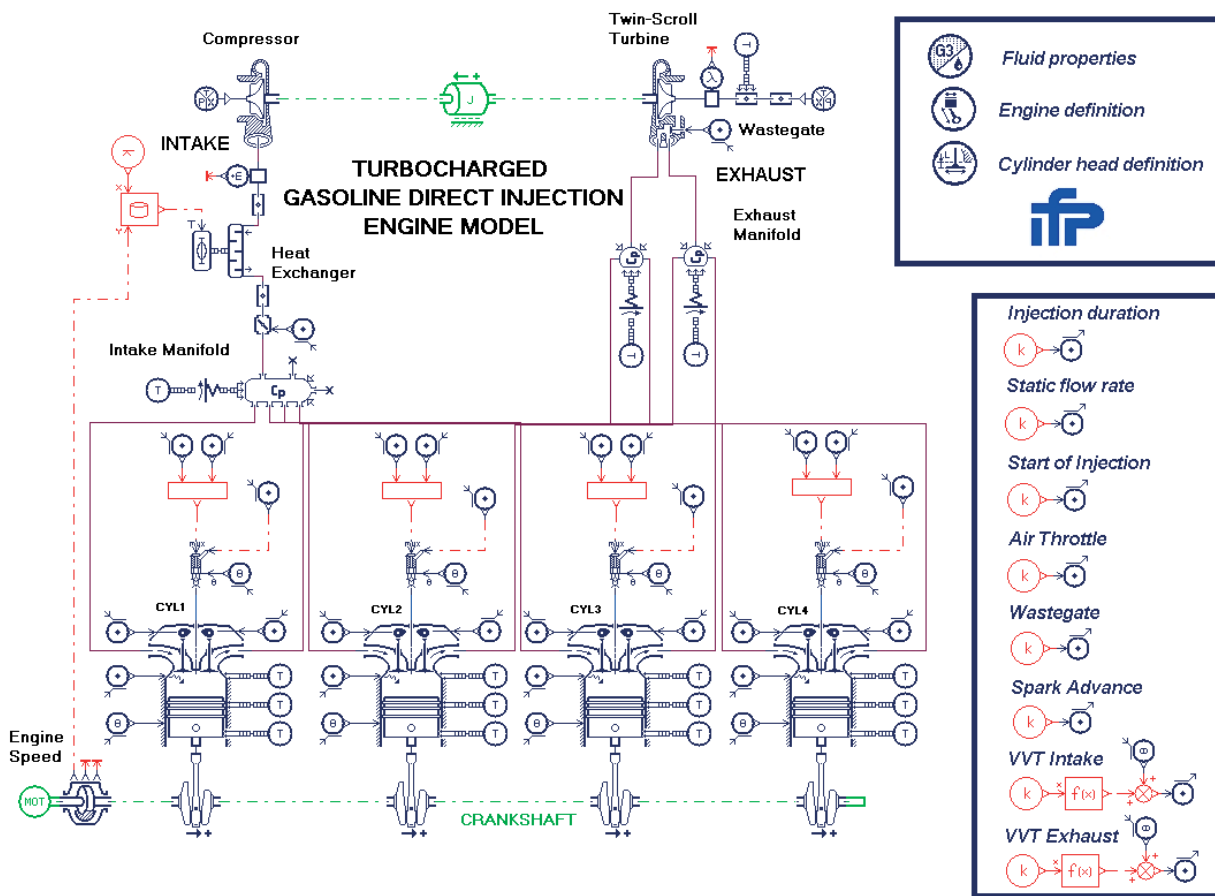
Compressor

Twin-Scroll Turbine

INTAKE

TURBOCHARGED GASOLINE DIRECT INJECTION ENGINE MODEL

Wastegate

EXHAUST

Exhaust Manifold

Heat Exchanger

Intake Manifold

Fluid properties

Engine definition

Cylinder head definition

IFP

Injection duration

Static flow rate

Start of Injection

Air Throttle

Wastegate

Spark Advance

VVT Intake

VVT Exhaust

CYL1

CYL2

CYL3

CYL4

Engine Speed

MOT

CRANKSHAFT